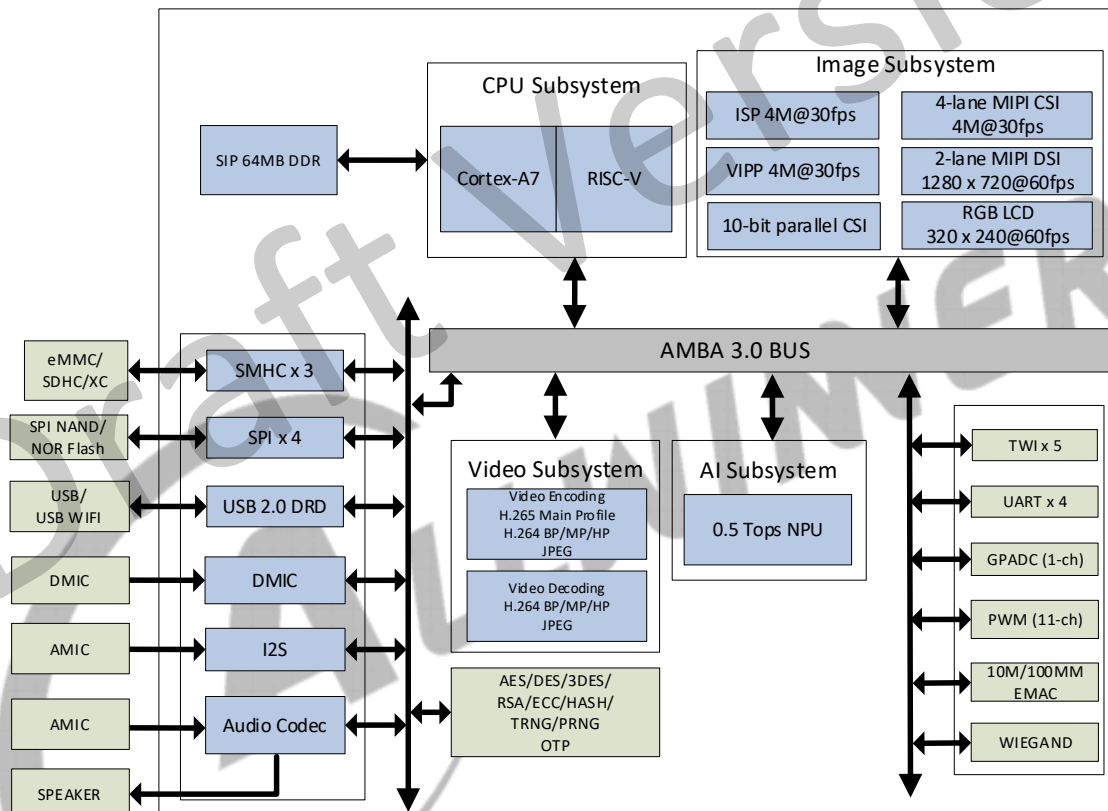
Draft Version
Allwinner

CPU Subsystem
Cortex-A7
RISC-V

Image Subsystem
ISP 4M@30fps
4-lane MIPI CSI 4M@30fps
VIPP 4M@30fps
2-lane MIPI DSI 1280 x 720@60fps
10-bit parallel CSI
RGB LCD 320 x 240@60fps

SIP 64MB DDR

AMBA 3.0 BUS

eMMC/ SDHC/XC
SMHC x 3
SPI NAND/ NOR Flash
SPI x 4
USB/ USB WIFI
USB 2.0 DRD
DMIC
DMIC
AMIC
I2S
AMIC
Audio Codec
SPEAKER

Video Subsystem
Video Encoding
H.265 Main Profile
H.264 BP/MP/HP
JPEG
Video Decoding
H.264 BP/MP/HP
JPEG

AI Subsystem
0.5 Tops NPU

AES/DES/3DES/ RSA/ECC/HASH/ TRNG/PRNG OTP

TWI x 5
UART x 4
GPADC (1-ch)
PWM (11-ch)
10M/100MM EMAC
WIEGAND